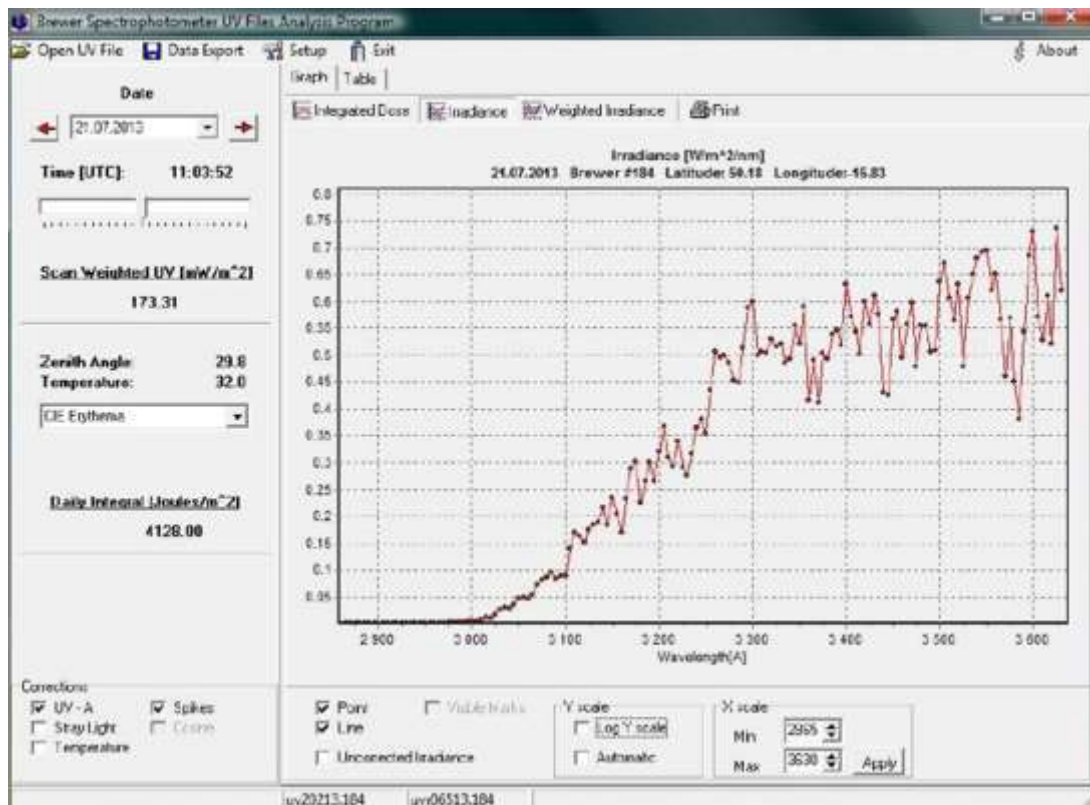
Brewer Spectrophotometer UV Files Analysis Program

Open UV File | Data Export | Setup | Exit | About

Graph | Table

Date

21.07.2013

Time [UTC]: 11:03:52

Scan Weighted UV [mW/m^2]

173.31

Zenith Angle: 29.8
Temperature: 32.0

CIE Erythema

Daily Integral [Joules/m^2]

4128.00

Integrated Dose | Irradiance | Weighted Irradiance | Print

Irradiance [W/m^2/nm]
21.07.2013 Brewer #184 Latitude: 50.18 Longitude: 15.83

0.8
0.75
0.7
0.65
0.6
0.55
0.5
0.45
0.4
0.35
0.3
0.25
0.2
0.15
0.1
0.05

2 900 | 3 000 | 3 100 | 3 200 | 3 300 | 3 400 | 3 500 | 3 600

Wavelength[A]

Corrections
UV - A | Spikes
Stray Light | Cosine
Temperature

Point | Visible marks
Line
Uncorrected Irradiance

Y scale
Log Y scale
Automatic

X scale
Min 2965
Max 3630
Apply

uv20213.184 | uv06513.184